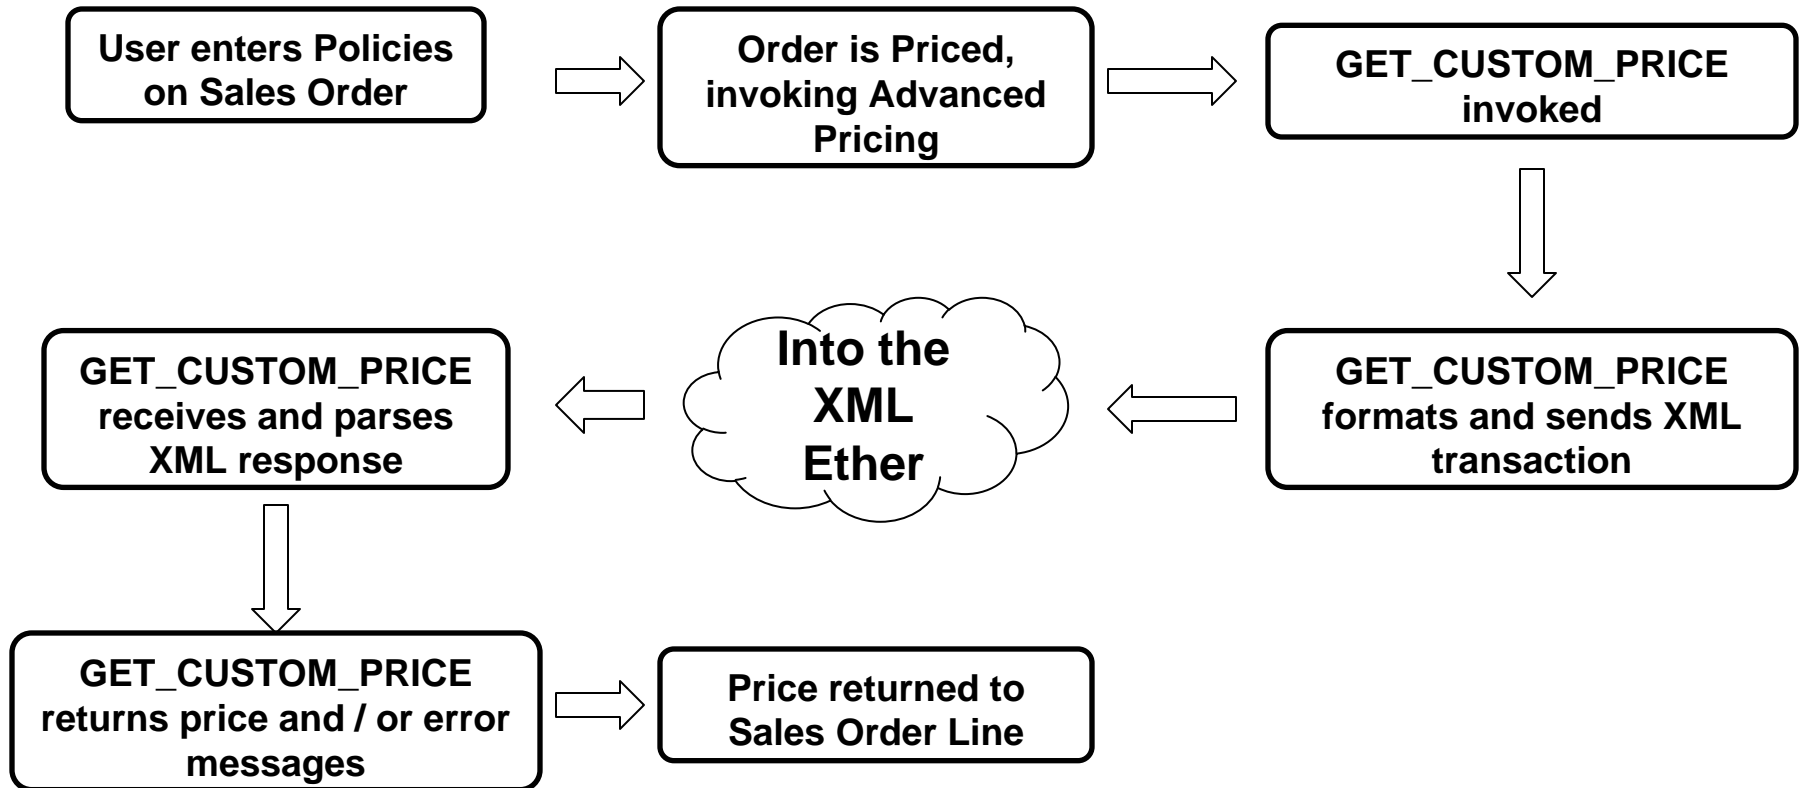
User enters Policies on Sales Order

Order is Priced, invoking Advanced Pricing

GET_CUSTOM_PRICE invoked

GET_CUSTOM_PRICE formats and sends XML transaction

Into the XML Ether

GET_CUSTOM_PRICE receives and parses XML response

GET_CUSTOM_PRICE returns price and / or error messages

Price returned to Sales Order Line